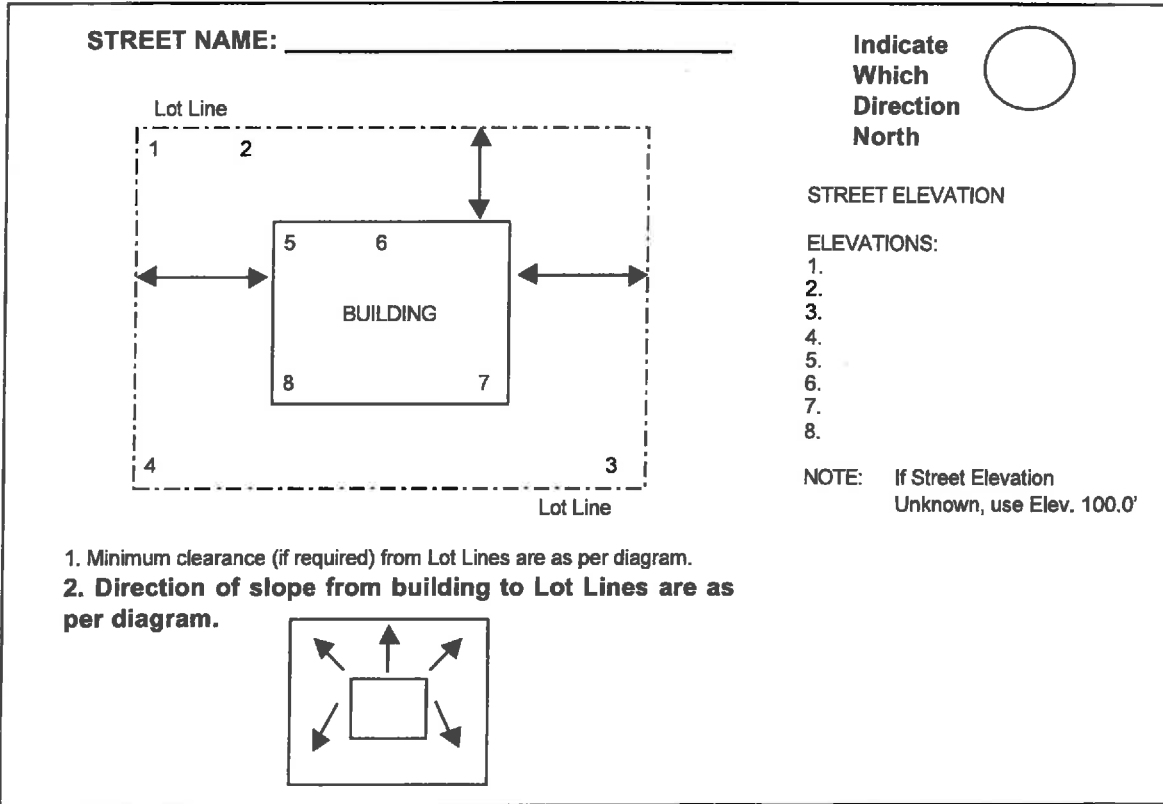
STREET NAME: ______________________

Indicate Which Direction North

Lot Line

1 2

5 6

BUILDING

8 7

4 3

Lot Line

STREET ELEVATION

ELEVATIONS:
1.
2.
3.
4.
5.
6.
7.
8.

NOTE: If Street Elevation Unknown, use Elev. 100.0'

1. Minimum clearance (if required) from Lot Lines are as per diagram.

2. Direction of slope from building to Lot Lines are as per diagram.